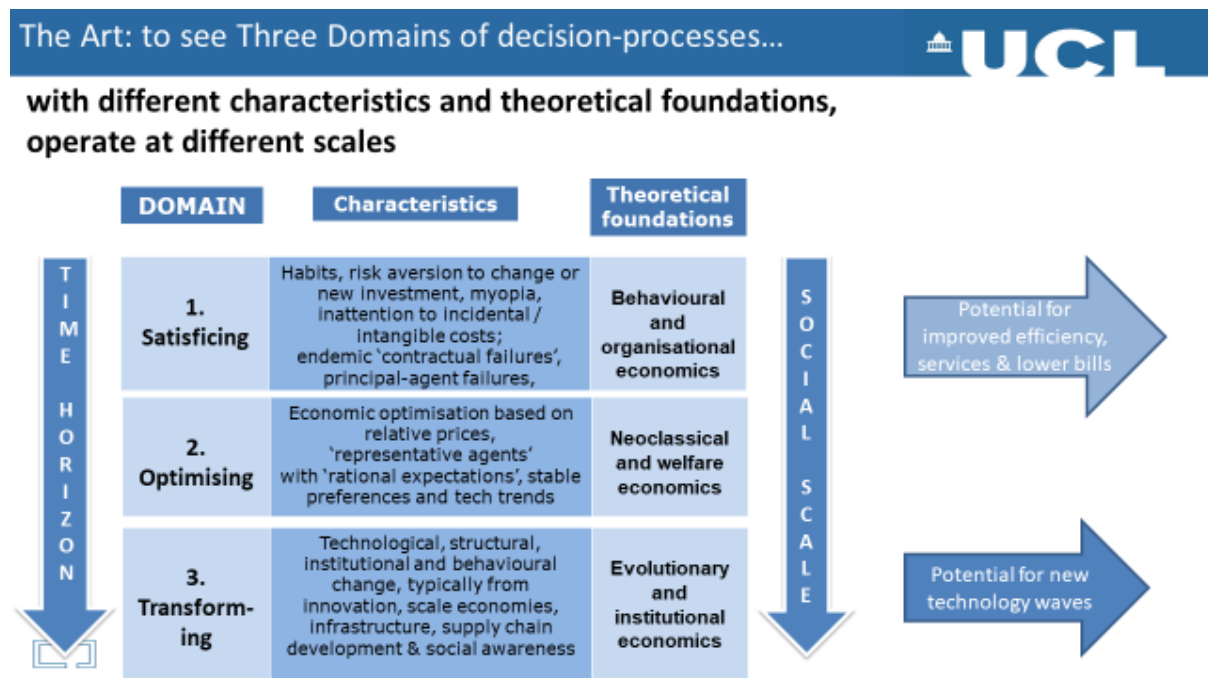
The Art: to see Three Domains of decision-processes…

UCL

with different characteristics and theoretical foundations, operate at different scales

| DOMAIN | Characteristics | Theoretical foundations |
|---|---|---|
| 1. Satisficing | Habits, risk aversion to change or new investment, myopia, inattention to incidental / intangible costs; endemic 'contractual failures', principal-agent failures, | Behavioural and organisational economics |
| 2. Optimising | Economic optimisation based on relative prices, 'representative agents' with 'rational expectations', stable preferences and tech trends | Neoclassical and welfare economics |
| 3. Transforming | Technological, structural, institutional and behavioural change, typically from innovation, scale economies, infrastructure, supply chain development & social awareness | Evolutionary and institutional economics |

TIME HORIZON

SOCIAL SCALE

Potential for improved efficiency, services & lower bills

Potential for new technology waves